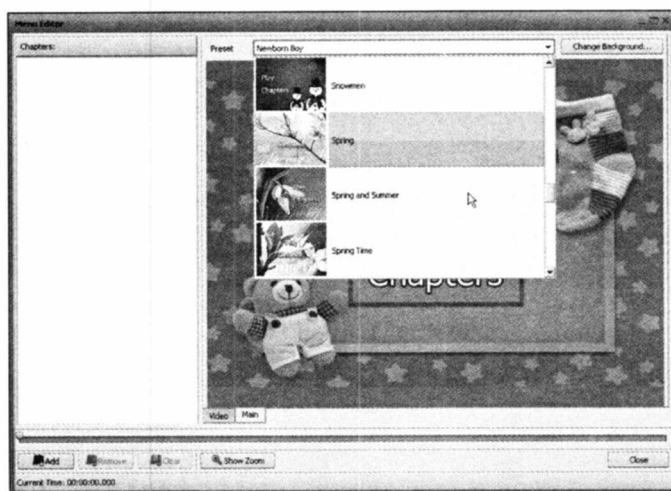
Menu Editor

Chapters:

Preset Newborn Boy

Change Background...

Play Chapters

Snowmen

Spring

Spring and Summer

Spring Time

Chapters

Video Main

Add Remove Clear Show Zoom

Close

Current Time: 00:00:00.000